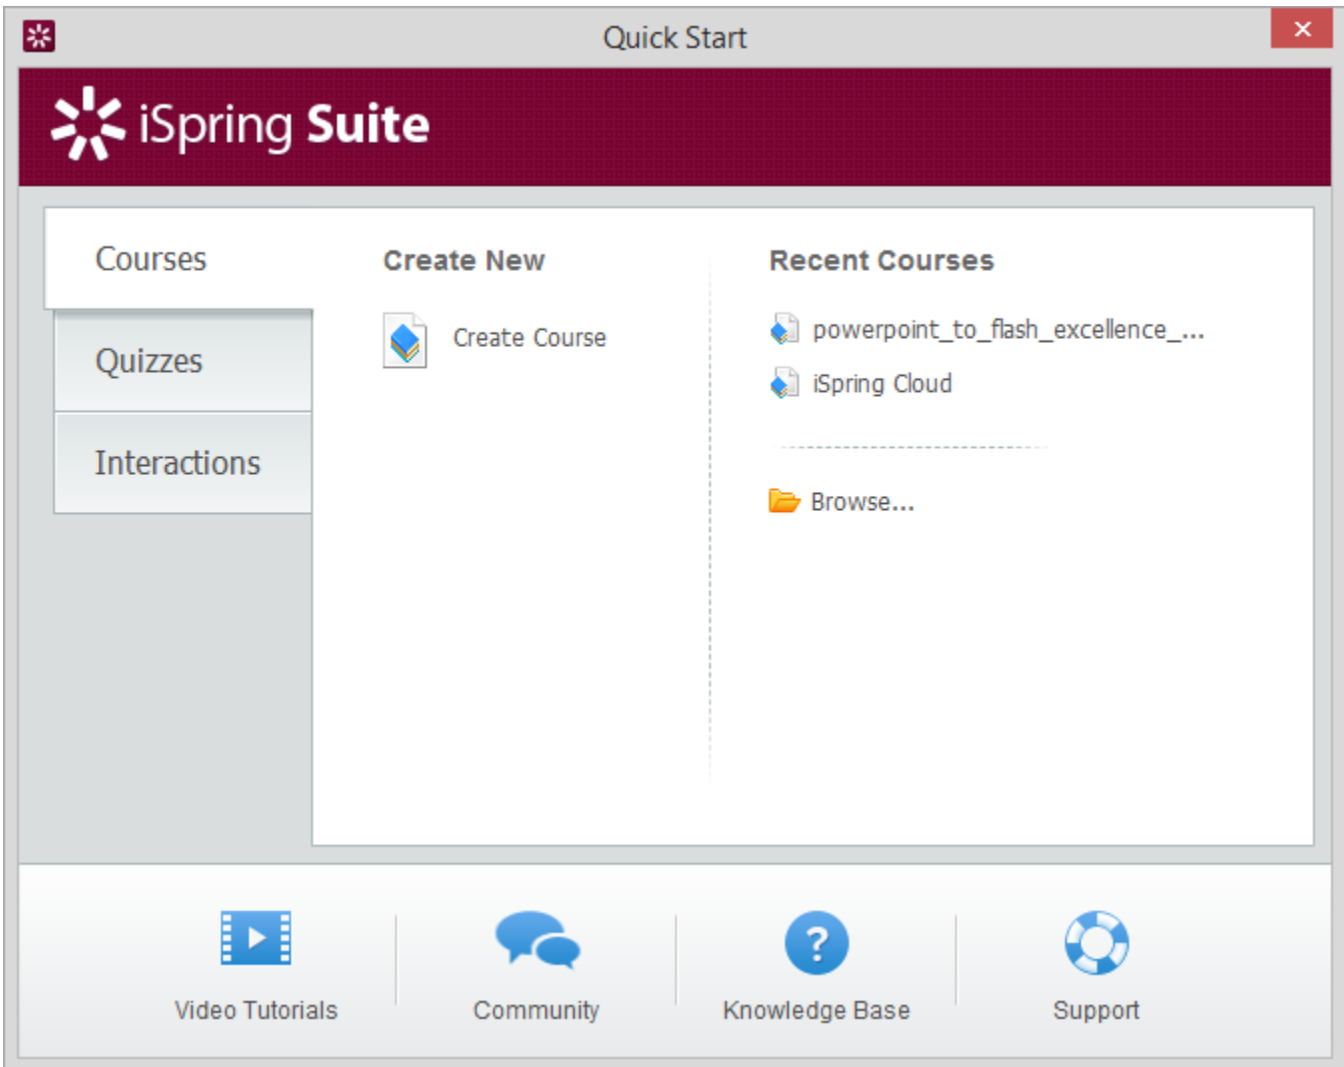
Quick Start

iSpring Suite

Courses

Quizzes

Interactions

Create New

Create Course

Recent Courses

powerpoint_to_flash_excellence_...

iSpring Cloud

Browse...

Video Tutorials

Community

Knowledge Base

Support